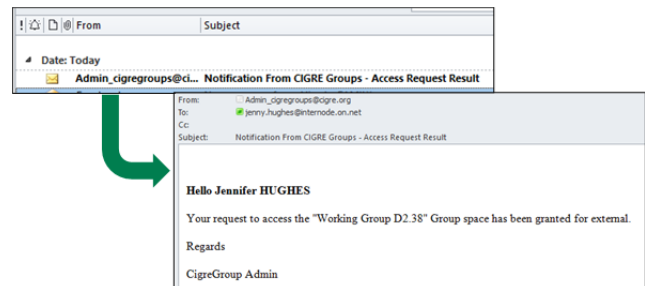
! From Subject

Date: Today

Admin_cigregroups@ci... Notification From CIGRE Groups - Access Request Result

From: Admin_cigregroups@cigre.org
To: jenny.hughes@internode.on.net
Cc:
Subject: Notification From CIGRE Groups - Access Request Result

Hello Jennifer HUGHES

Your request to access the "Working Group D2.38" Group space has been granted for external.

Regards

CigreGroup Admin